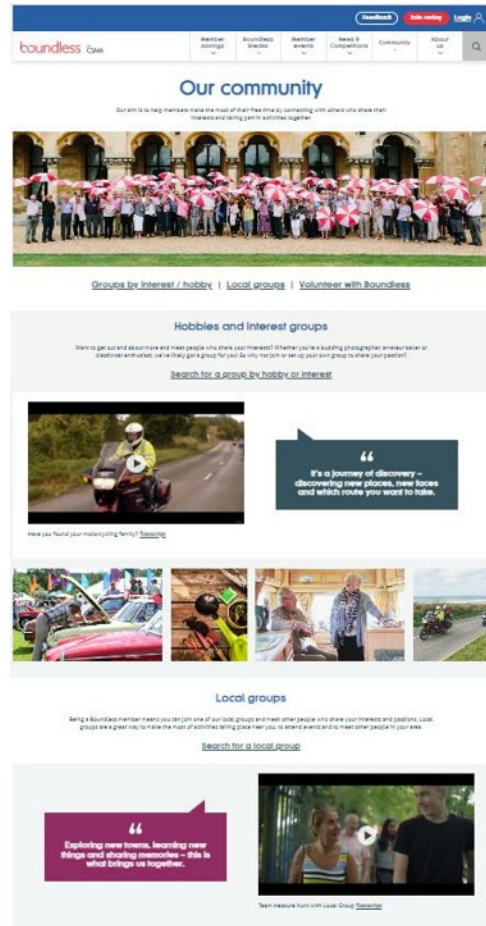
Feedback Join today Login

boundless by CSMA

Member savings | Boundless Breaks | Member events | News & Competitions | Community | About us

Our community

Our aim is to help members make the most of their free time by connecting with others who share their interests and taking part in activities together.

Groups by interest / hobby | Local groups | Volunteer with Boundless

Hobbies and interest groups

Want to get out and about more and meet people who share your interests? Whether you're a budding photographer, amateur baker or classic car enthusiast, we've likely got a group for you! So why not join or set up your own group to share your passion?

Search for a group by hobby or interest

“ It's a journey of discovery – discovering new places, new faces and which route you want to take.

Have you found your motorcycling family? Transcript

Local groups

Being a Boundless member means you can join one of our local groups and meet other people who share your interests and passions. Local groups are a great way to make the most of activities taking place near you, to attend events and to meet other people in your area.

Search for a local group

“ Exploring new towns, learning new things and sharing memories – this is what brings us together.

Team treasure hunt with Local Group Transcript